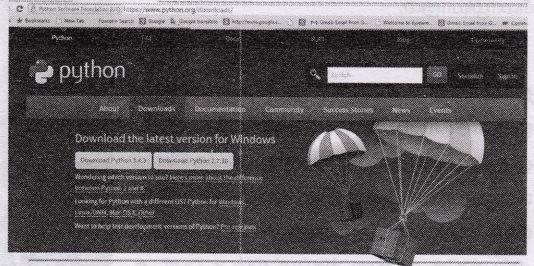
Python Software Foundation [US] https://www.python.org/downloads/

Bookmarks New Tab Epsilon Search Google Google translate http://www.google... P-1 Gmail Email from G... Welcome to Epsilon Gmail Email from G...

Python PSF Docs PyPI Jobs Community

python

Search GO Socialize Sign In

About Downloads Documentation Community Success Stories News Events

Download the latest version for Windows

Download Python 3.4.3 Download Python 2.7.10

Wondering which version to use? Here's more about the difference between Python 2 and 3.

Looking for Python with a different OS? Python for Windows, Linux/UNIX, Mac OS X, Other

Want to help test development versions of Python? Pre-releases